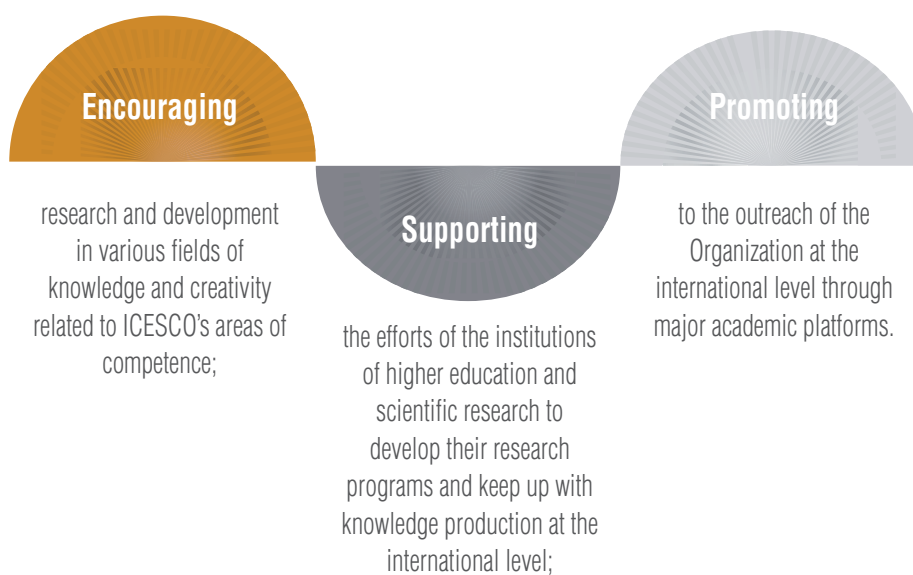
Encouraging

research and development in various fields of knowledge and creativity related to ICESCO's areas of competence;

Supporting

the efforts of the institutions of higher education and scientific research to develop their research programs and keep up with knowledge production at the international level;

Promoting

to the outreach of the Organization at the international level through major academic platforms.